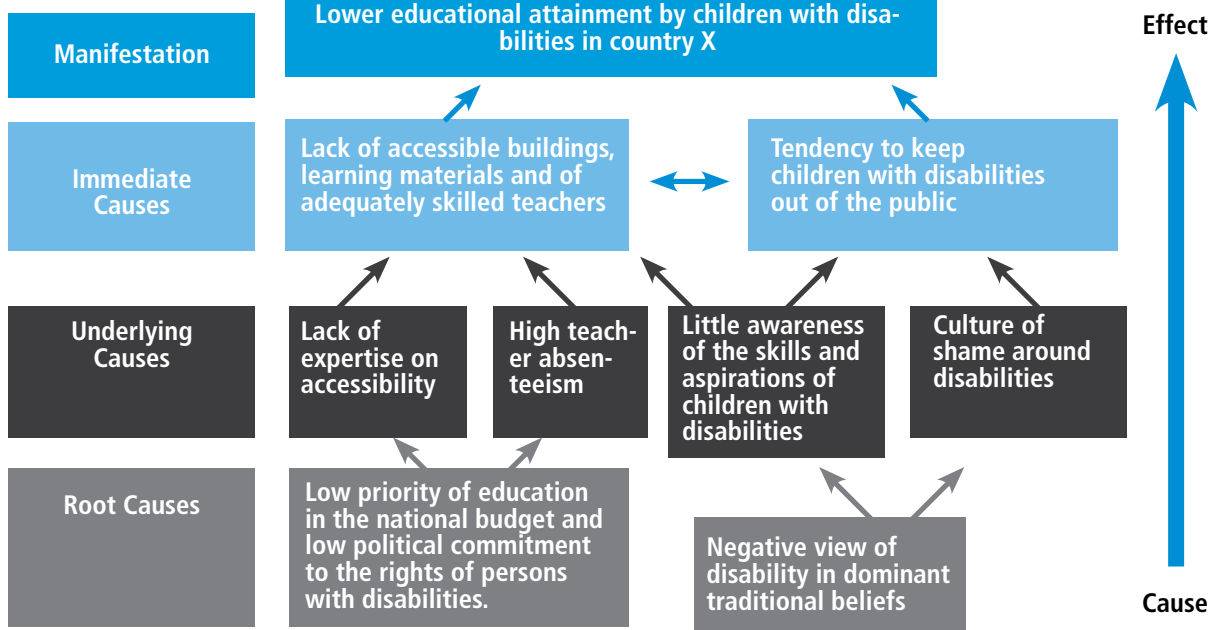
Manifestation

Lower educational attainment by children with disabilities in country X

Effect

Immediate Causes

Lack of accessible buildings, learning materials and of adequately skilled teachers

Tendency to keep children with disabilities out of the public

Underlying Causes

Lack of expertise on accessibility

High teacher absenteeism

Little awareness of the skills and aspirations of children with disabilities

Culture of shame around disabilities

Root Causes

Low priority of education in the national budget and low political commitment to the rights of persons with disabilities.

Negative view of disability in dominant traditional beliefs

Cause